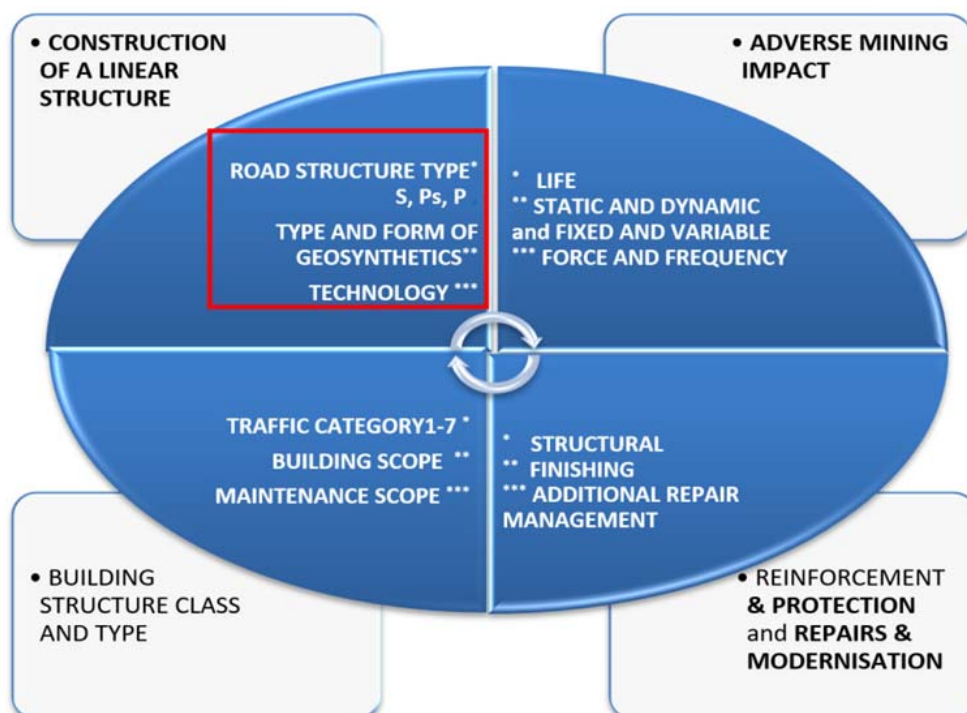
• CONSTRUCTION OF A LINEAR STRUCTURE

• ADVERSE MINING IMPACT

ROAD STRUCTURE TYPE* S, Ps, P
TYPE AND FORM OF GEOSYNTHETICS**
TECHNOLOGY ***

* LIFE
** STATIC AND DYNAMIC and FIXED AND VARIABLE
*** FORCE AND FREQUENCY

TRAFFIC CATEGORY1-7 *
BUILDING SCOPE **
MAINTENANCE SCOPE ***

* STRUCTURAL
** FINISHING
*** ADDITIONAL REPAIR MANAGEMENT

• BUILDING STRUCTURE CLASS AND TYPE

• REINFORCEMENT & PROTECTION and REPAIRS & MODERNISATION